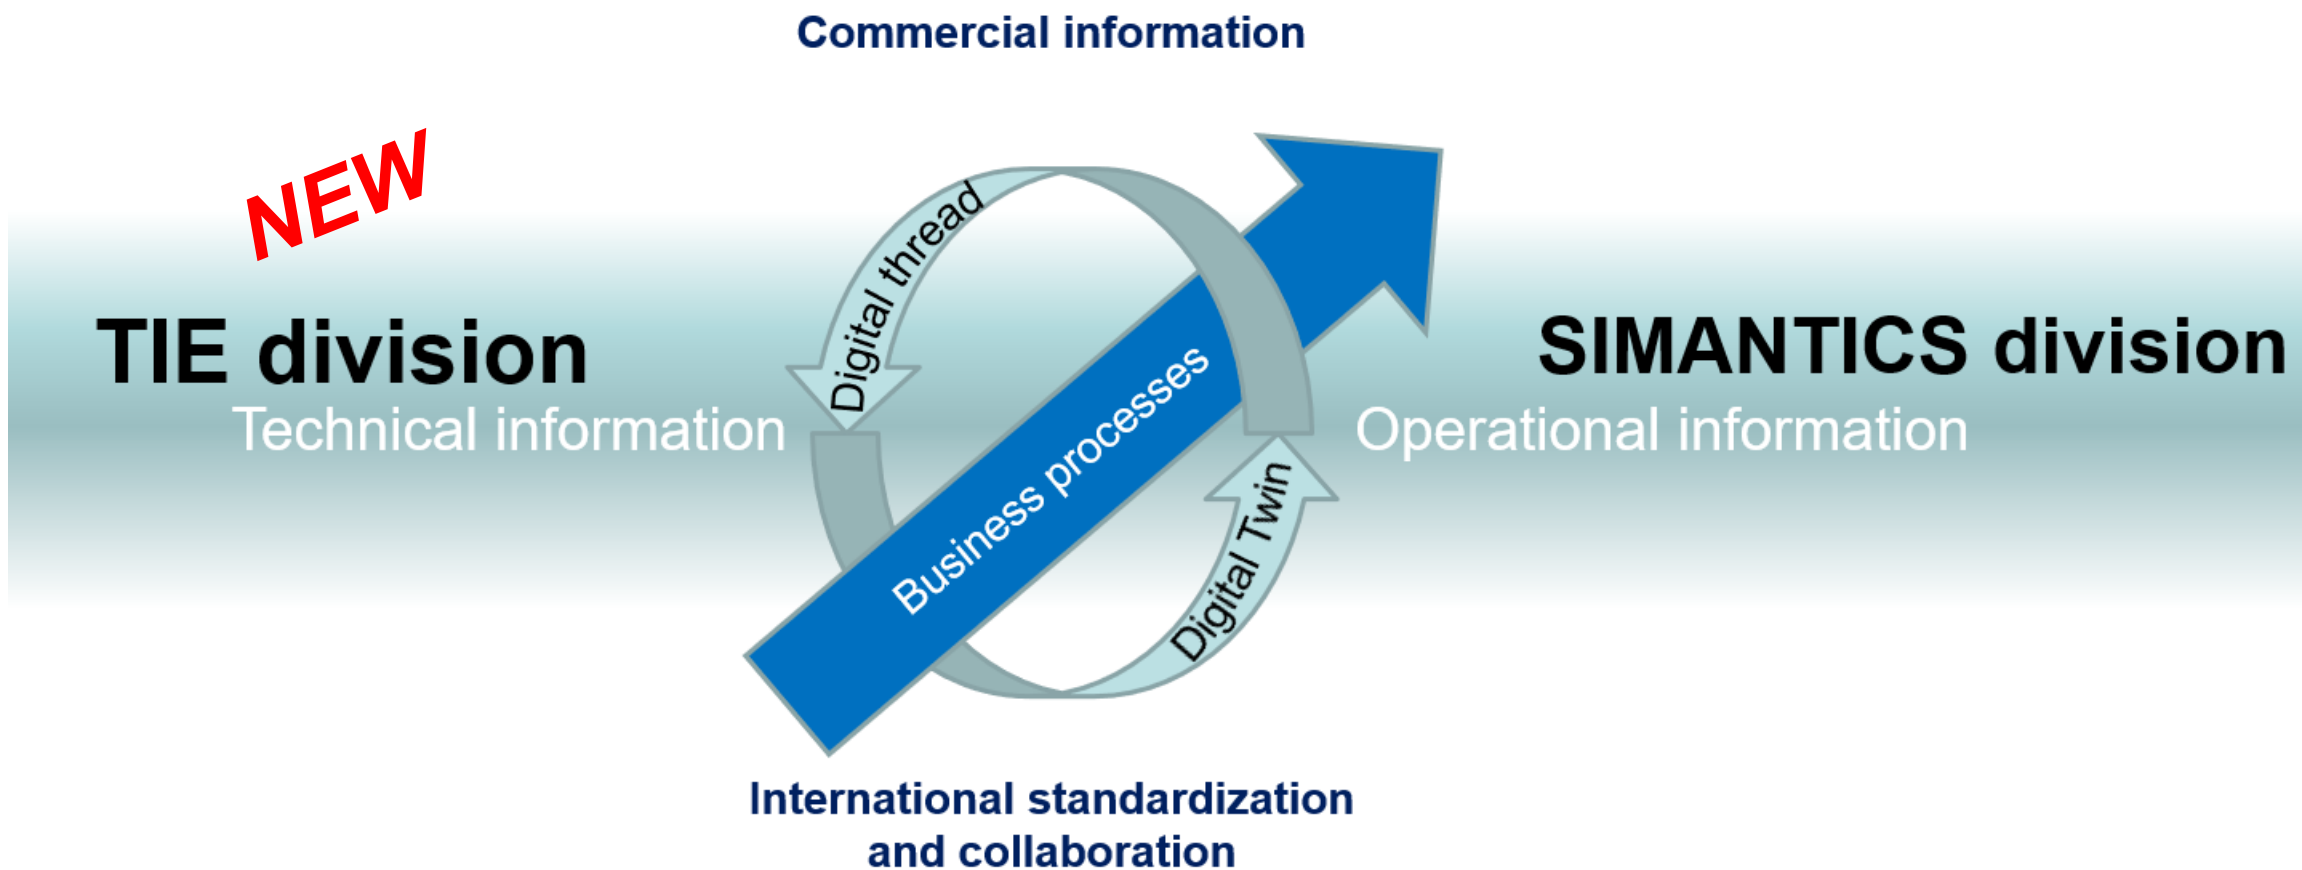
Commercial information

NEW

TIE division
Technical information

Digital thread

Business processes

Digital Twin

SIMANTICS division
Operational information

International standardization and collaboration